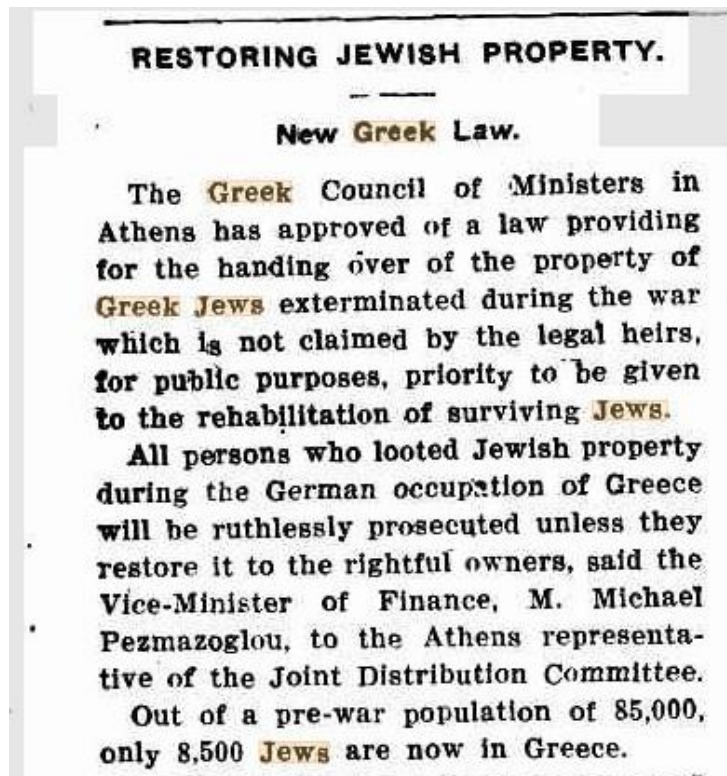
RESTORING JEWISH PROPERTY.

New Greek Law.

The Greek Council of Ministers in Athens has approved of a law providing for the handing over of the property of Greek Jews exterminated during the war which is not claimed by the legal heirs, for public purposes, priority to be given to the rehabilitation of surviving Jews.

All persons who looted Jewish property during the German occupation of Greece will be ruthlessly prosecuted unless they restore it to the rightful owners, said the Vice-Minister of Finance, M. Michael Pezmazoglou, to the Athens representative of the Joint Distribution Committee.

Out of a pre-war population of 85,000, only 8,500 Jews are now in Greece.